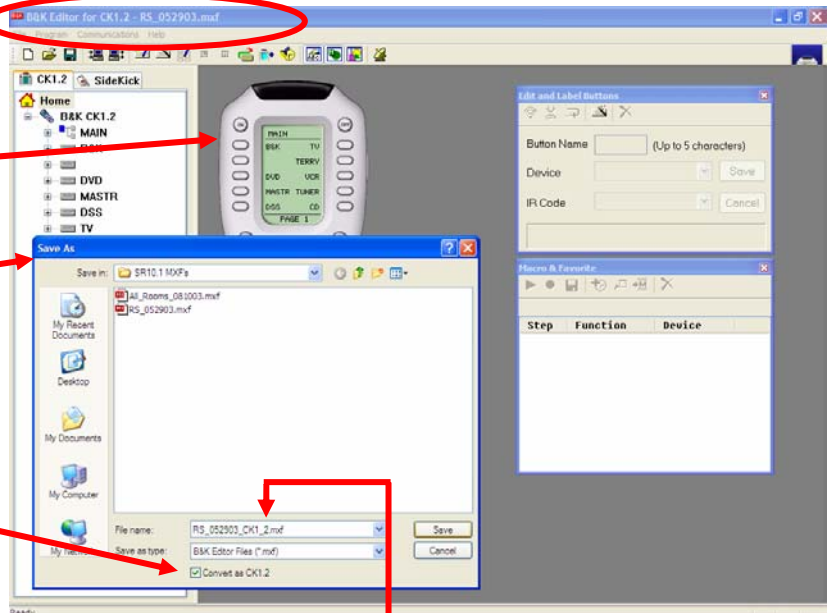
B&K Editor for CK1.2 - RS_052903.mxf

File Program Communications Help

CK1.2 SideKick

Home
B&K CK1.2
MAIN
DVD
MASTR
DSS
TV

MAIN
B&K TV
TERRV
DVD VCR
MASTR TUNER
DSS CD
PAGE 1

Edit and Label Buttons
Button Name (Up to 5 characters)
Device Save
IR Code Cancel

Macro & Favorite
| Step | Function | Device |
|---|---|---|

Save As
Save in: SR10.1 MXFs
All_Rooms_081003.mxf
RS_052903.mxf
My Recent Documents
Desktop
My Documents
My Computer
My Network
File name: RS_052903_CK1_2.mxf
Save as type: B&K Editor Files (*.mxf)
Convert as CK1.2
Save
Cancel

Ready